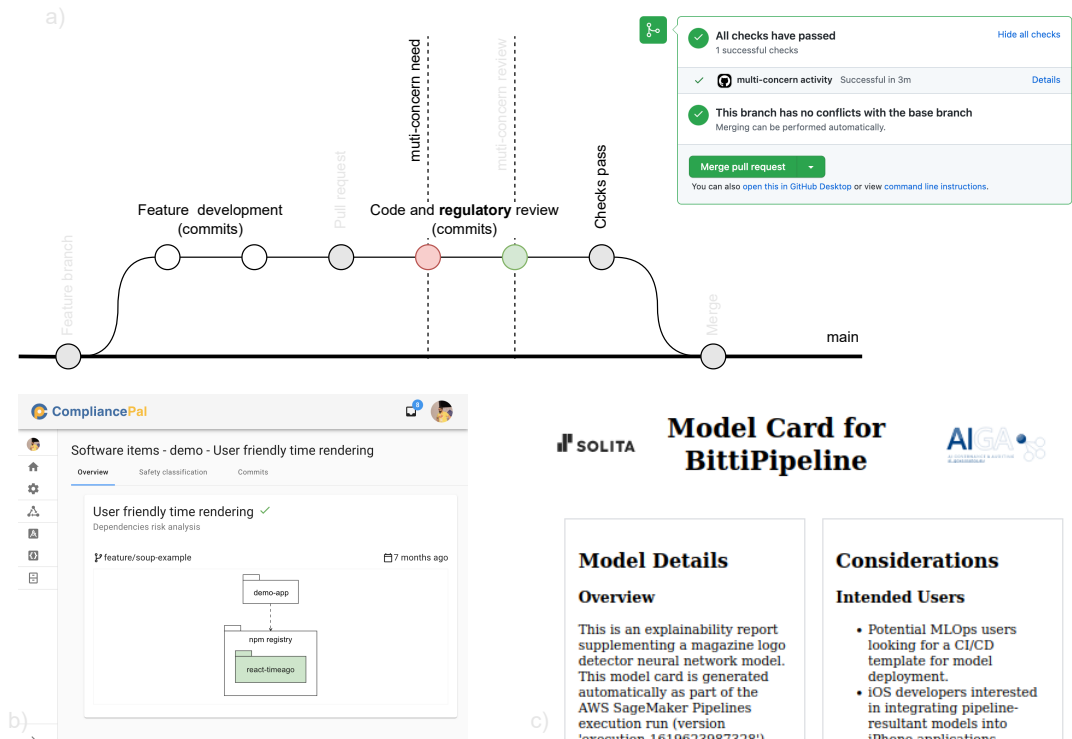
a)

muti-concern need

muti-concern review

Pull request

Checks pass

Feature development (commits)

Code and **regulatory** review (commits)

Feature branch

Merge

main

All checks have passed
1 successful checks
Hide all checks

multi-concern activity Successful in 3m Details

This branch has no conflicts with the base branch
Merging can be performed automatically.

Merge pull request

You can also open this in GitHub Desktop or view command line instructions.

CompliancePal

8

Software items - demo - User friendly time rendering

Overview Safety classification Commits

User friendly time rendering ✓
Dependencies risk analysis

feature/soup-example

7 months ago

demo-app

npm registry

react-timeago

b)

SOLITA

Model Card for BittiPipeline

AIGA

Model Details

Overview

This is an explainability report supplementing a magazine logo detector neural network model. This model card is generated automatically as part of the AWS SageMaker Pipelines execution run (version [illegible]

Considerations

Intended Users

• Potential MLOps users looking for a CI/CD template for model deployment.
• iOS developers interested in integrating pipeline-resultant models into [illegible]

c)